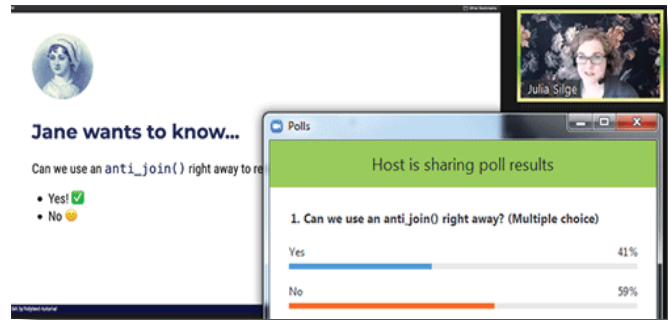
Jane wants to know...

Can we use an anti_join() right away to re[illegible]

- Yes! ✅
- No 😕

Julia Silge

Polls

Host is sharing poll results

1. Can we use an anti_join() right away? (Multiple choice)

Yes 41%

No 59%